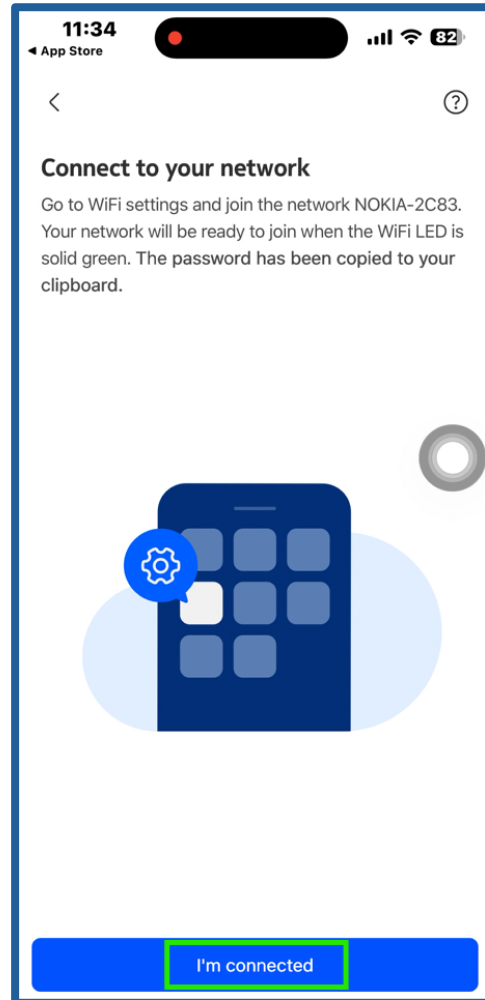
11:34
◀ App Store
82

<
?

Connect to your network

Go to WiFi settings and join the network NOKIA-2C83. Your network will be ready to join when the WiFi LED is solid green. The password has been copied to your clipboard.

I'm connected